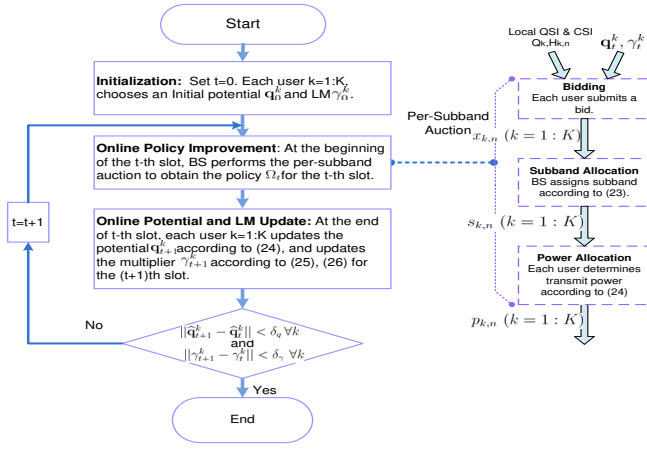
Start

**Initialization:** Set t=0. Each user k=1:K, chooses an Initial potential $\mathbf{q}_0^k$ and LM $\gamma_0^k$.

**Online Policy Improvement**: At the beginning of the t-th slot, BS performs the per-subband auction to obtain the policy $\Omega_t$ for the t-th slot.

t=t+1

**Online Potential and LM Update:** At the end of t-th slot, each user k=1:K updates the potential $\mathbf{q}_{t+1}^k$ according to (24), and updates the multiplier $\gamma_{t+1}^k$ according to (25), (26) for the (t+1)th slot.

No

$||\widehat{\mathbf{q}}_{t+1}^k - \widehat{\mathbf{q}}_t^k|| < \delta_q \; \forall k$
and
$||\gamma_{t+1}^k - \gamma_t^k|| < \delta_\gamma \; \forall k$

Yes

End

Local QSI & CSI
Qk,Hk,n

$\mathbf{q}_t^k, \gamma_t^k$

Per-Subband Auction

**Bidding**
Each user submits a bid.

$x_{k,n} \; (k=1:K)$

**Subband Allocation**
BS assigns subband according to (23).

$s_{k,n} \; (k=1:K)$

**Power Allocation**
Each user determines transmit power according to (24)

$p_{k,n} \; (k=1:K)$